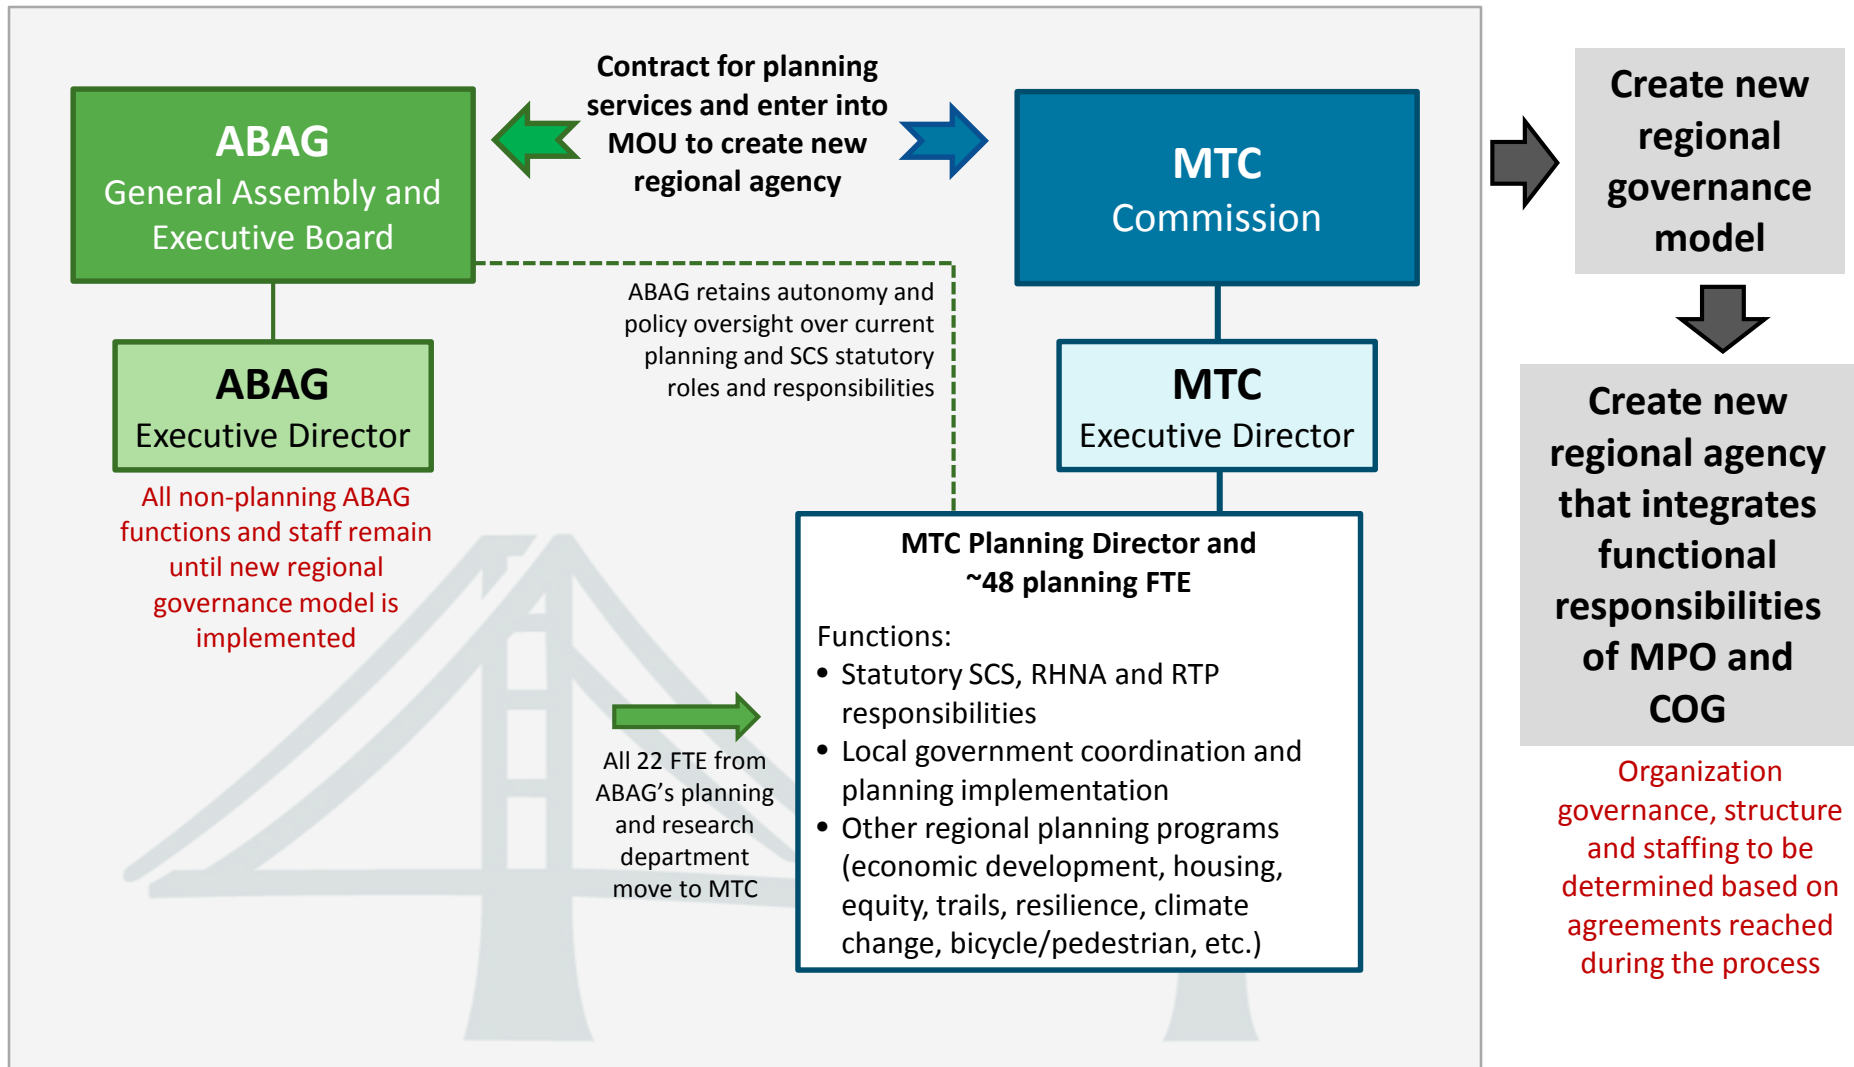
ABAG
General Assembly and Executive Board

Contract for planning services and enter into MOU to create new regional agency

MTC
Commission

Create new regional governance model

ABAG
Executive Director

ABAG retains autonomy and policy oversight over current planning and SCS statutory roles and responsibilities

MTC
Executive Director

All non-planning ABAG functions and staff remain until new regional governance model is implemented

MTC Planning Director and ~48 planning FTE

Functions:
• Statutory SCS, RHNA and RTP responsibilities
• Local government coordination and planning implementation
• Other regional planning programs (economic development, housing, equity, trails, resilience, climate change, bicycle/pedestrian, etc.)

All 22 FTE from ABAG's planning and research department move to MTC

Create new regional agency that integrates functional responsibilities of MPO and COG

Organization governance, structure and staffing to be determined based on agreements reached during the process